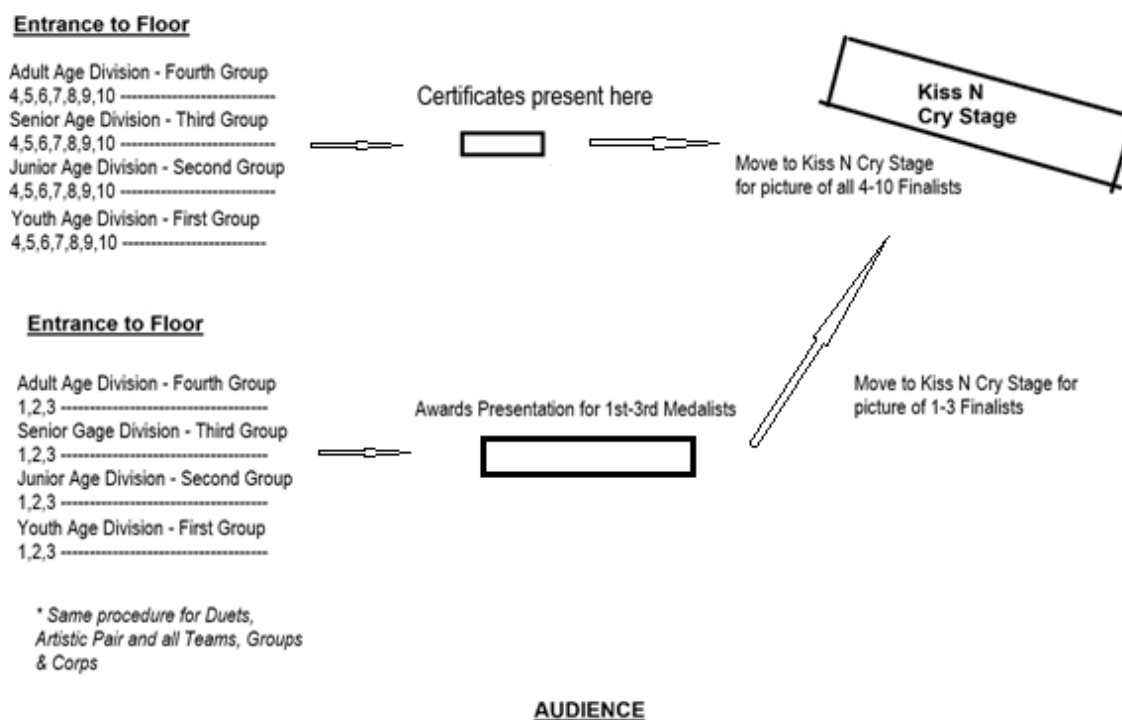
Entrance to Floor

Adult Age Division - Fourth Group
4,5,6,7,8,9,10 ---------------------------
Senior Age Division - Third Group
4,5,6,7,8,9,10 ---------------------------
Junior Age Division - Second Group
4,5,6,7,8,9,10 ---------------------------
Youth Age Division - First Group
4,5,6,7,8,9,10 ---------------------------

Certificates present here

Kiss N Cry Stage

Move to Kiss N Cry Stage for picture of all 4-10 Finalists

Entrance to Floor

Adult Age Division - Fourth Group
1,2,3 ---------------------------------
Senior Gage Division - Third Group
1,2,3 ---------------------------------
Junior Age Division - Second Group
1,2,3 ---------------------------------
Youth Age Division - First Group
1,2,3 ---------------------------------

Awards Presentation for 1st-3rd Medalists

Move to Kiss N Cry Stage for picture of 1-3 Finalists

* Same procedure for Duets, Artistic Pair and all Teams, Groups & Corps

AUDIENCE